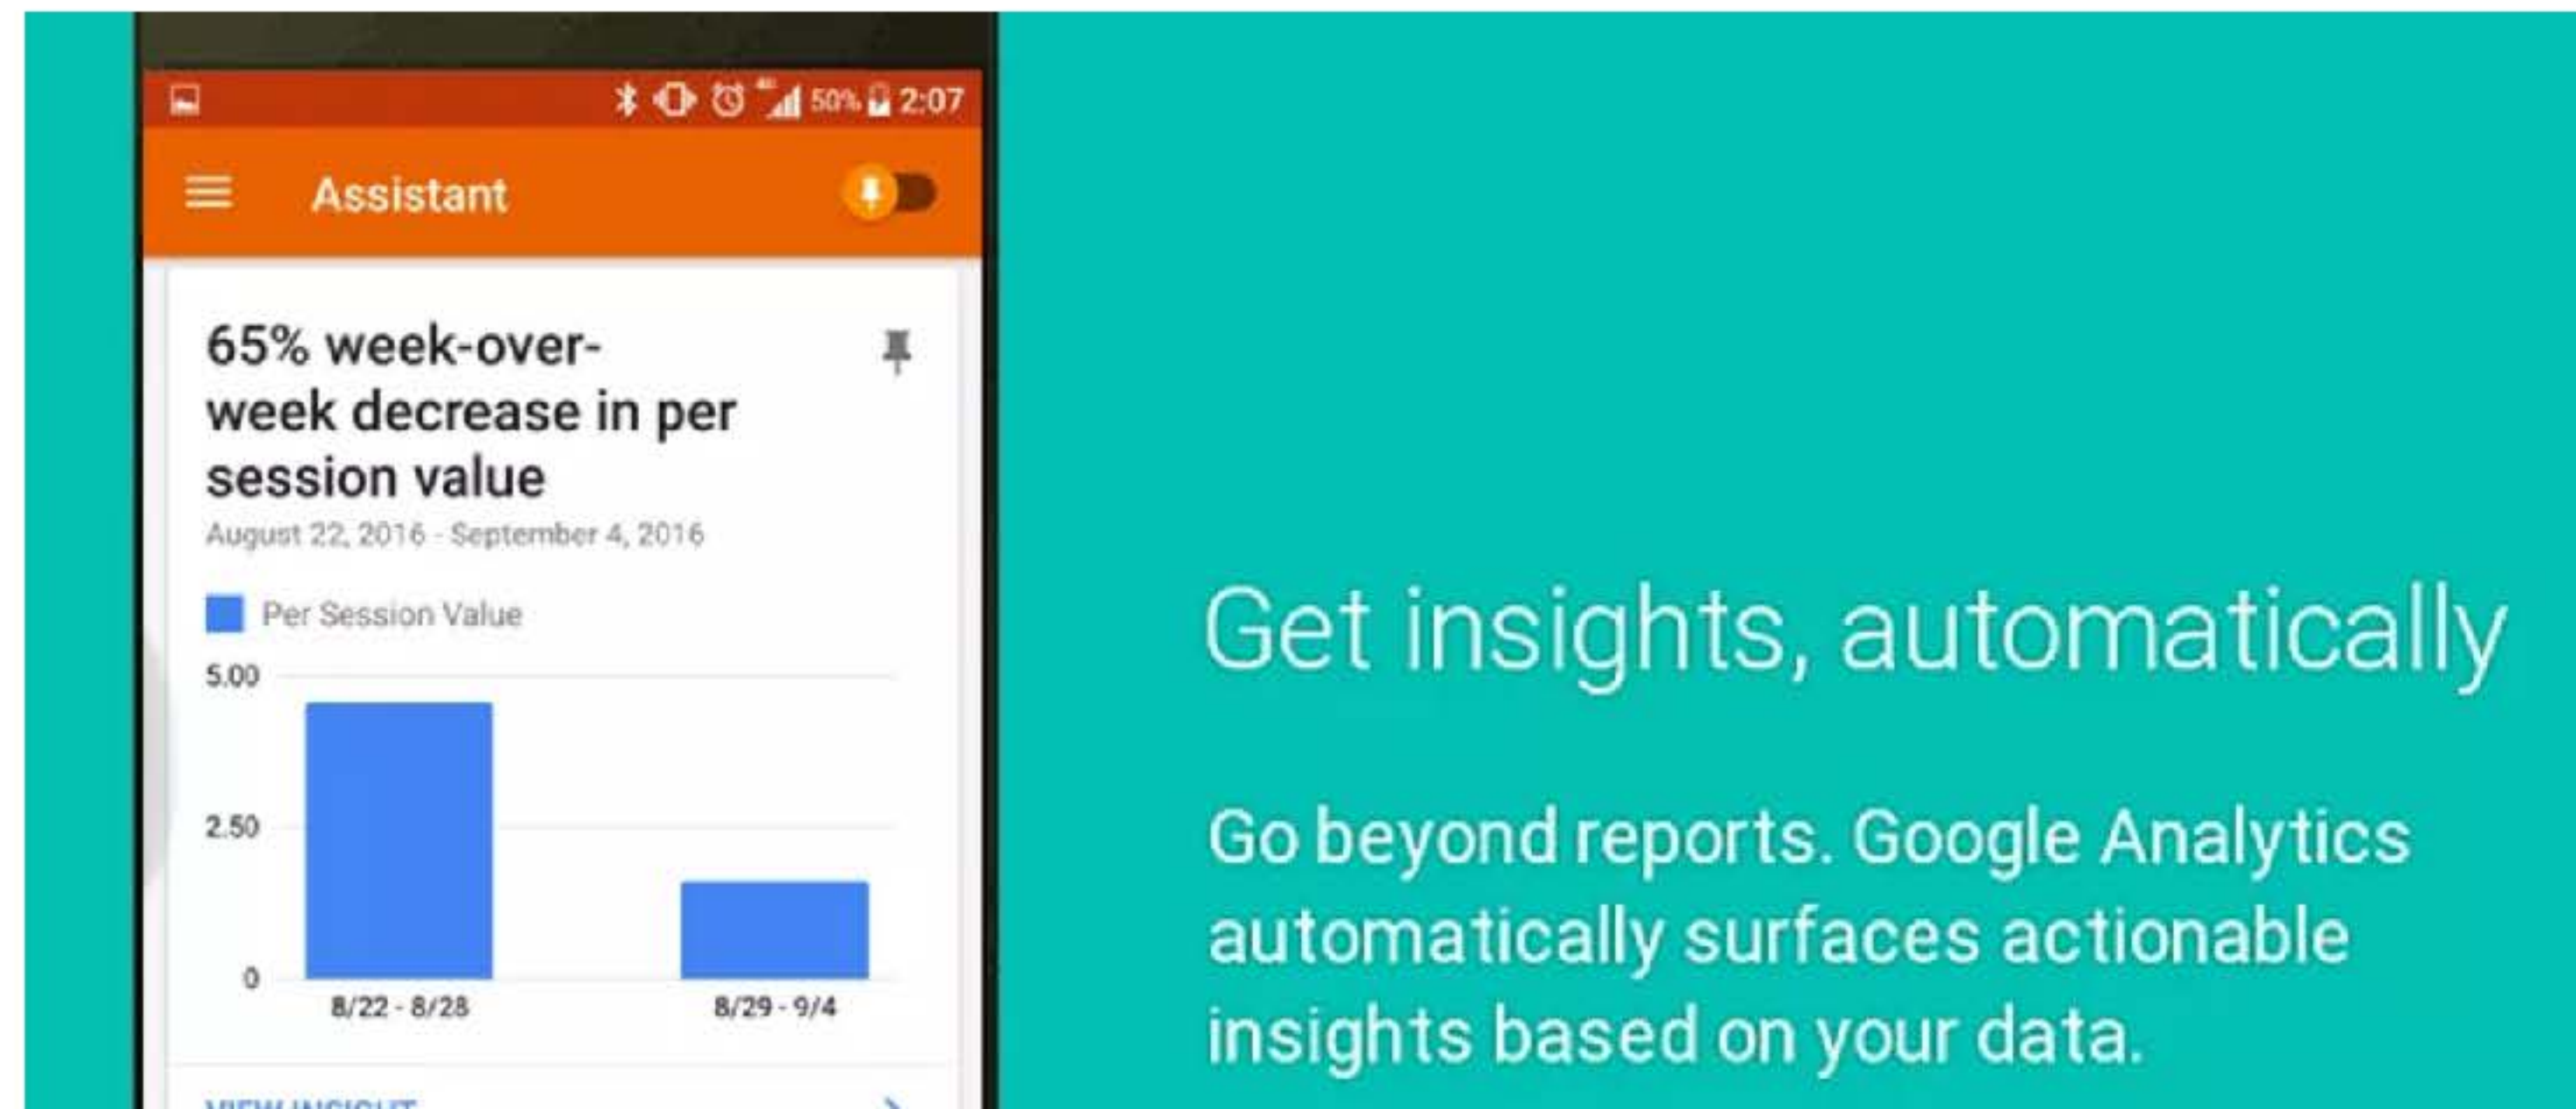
50% 2:07

Assistant

65% week-over-week decrease in per session value

August 22, 2016 - September 4, 2016

Per Session Value

5.00

2.50

0

8/22 - 8/28

8/29 - 9/4

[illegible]

Get insights, automatically

Go beyond reports. Google Analytics automatically surfaces actionable insights based on your data.